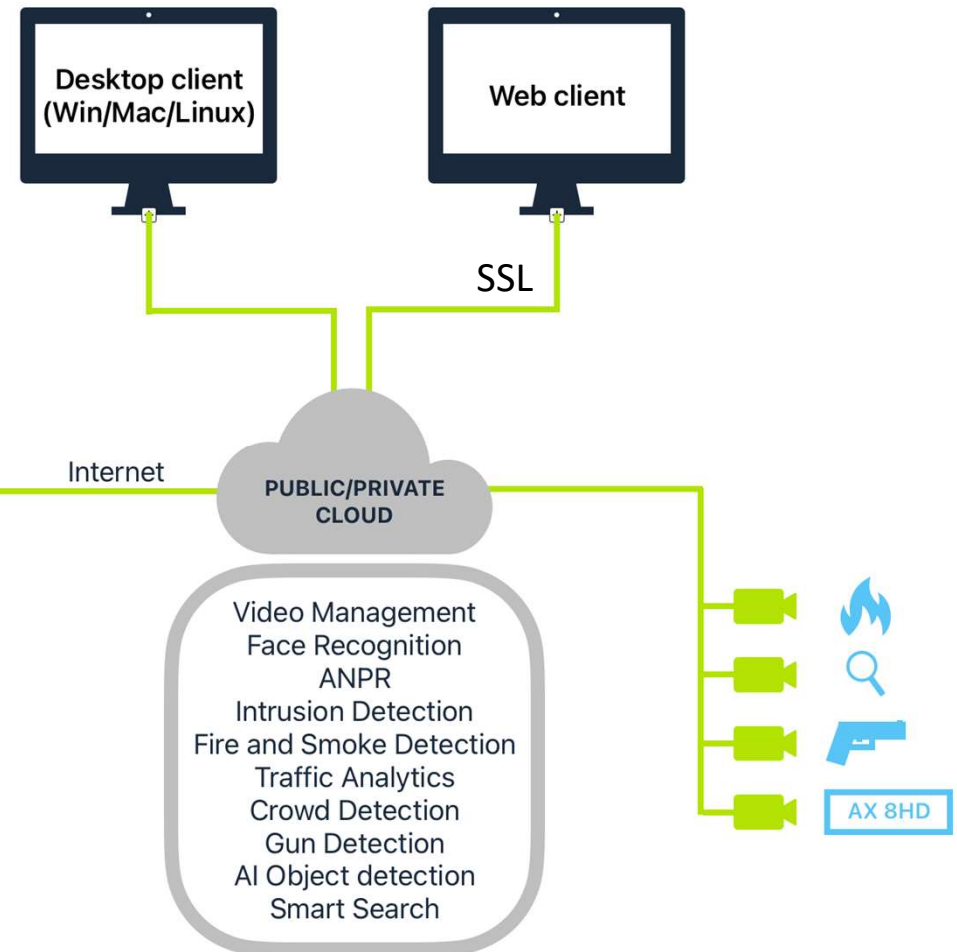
Desktop client (Win/Mac/Linux)

Web client

SSL

Internet

PUBLIC/PRIVATE CLOUD

Video Management
Face Recognition
ANPR
Intrusion Detection
Fire and Smoke Detection
Traffic Analytics
Crowd Detection
Gun Detection
AI Object detection
Smart Search

AX 8HD